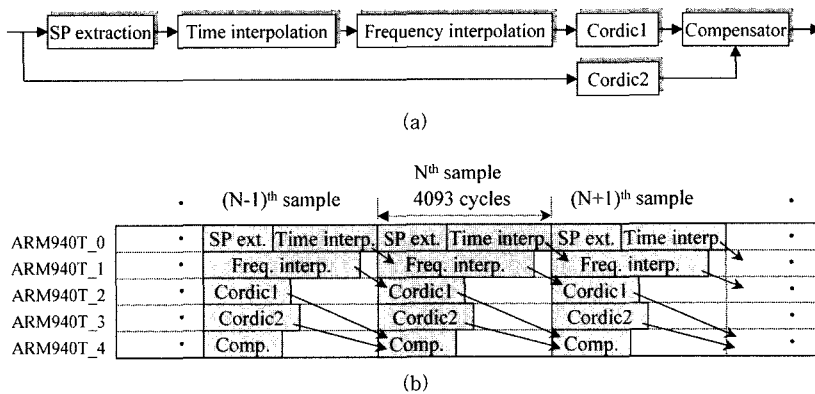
SP extraction
Time interpolation
Frequency interpolation
Cordic1
Compensator
Cordic2

(a)

N$^{th}$ sample

(N-1)$^{th}$ sample
4093 cycles
(N+1)$^{th}$ sample

| | | | | |
|---|---|---|---|---|
| ARM940T_0 | · | SP ext. Time interp. | SP ext. Time interp. | SP ext. Time interp. | · |
| ARM940T_1 | · | Freq. interp. | Freq. interp. | Freq. interp. | · |
| ARM940T_2 | · | Cordic1 | Cordic1 | Cordic1 | · |
| ARM940T_3 | · | Cordic2 | Cordic2 | Cordic2 | · |
| ARM940T_4 | · | Comp. | Comp. | Comp. | · |

(b)